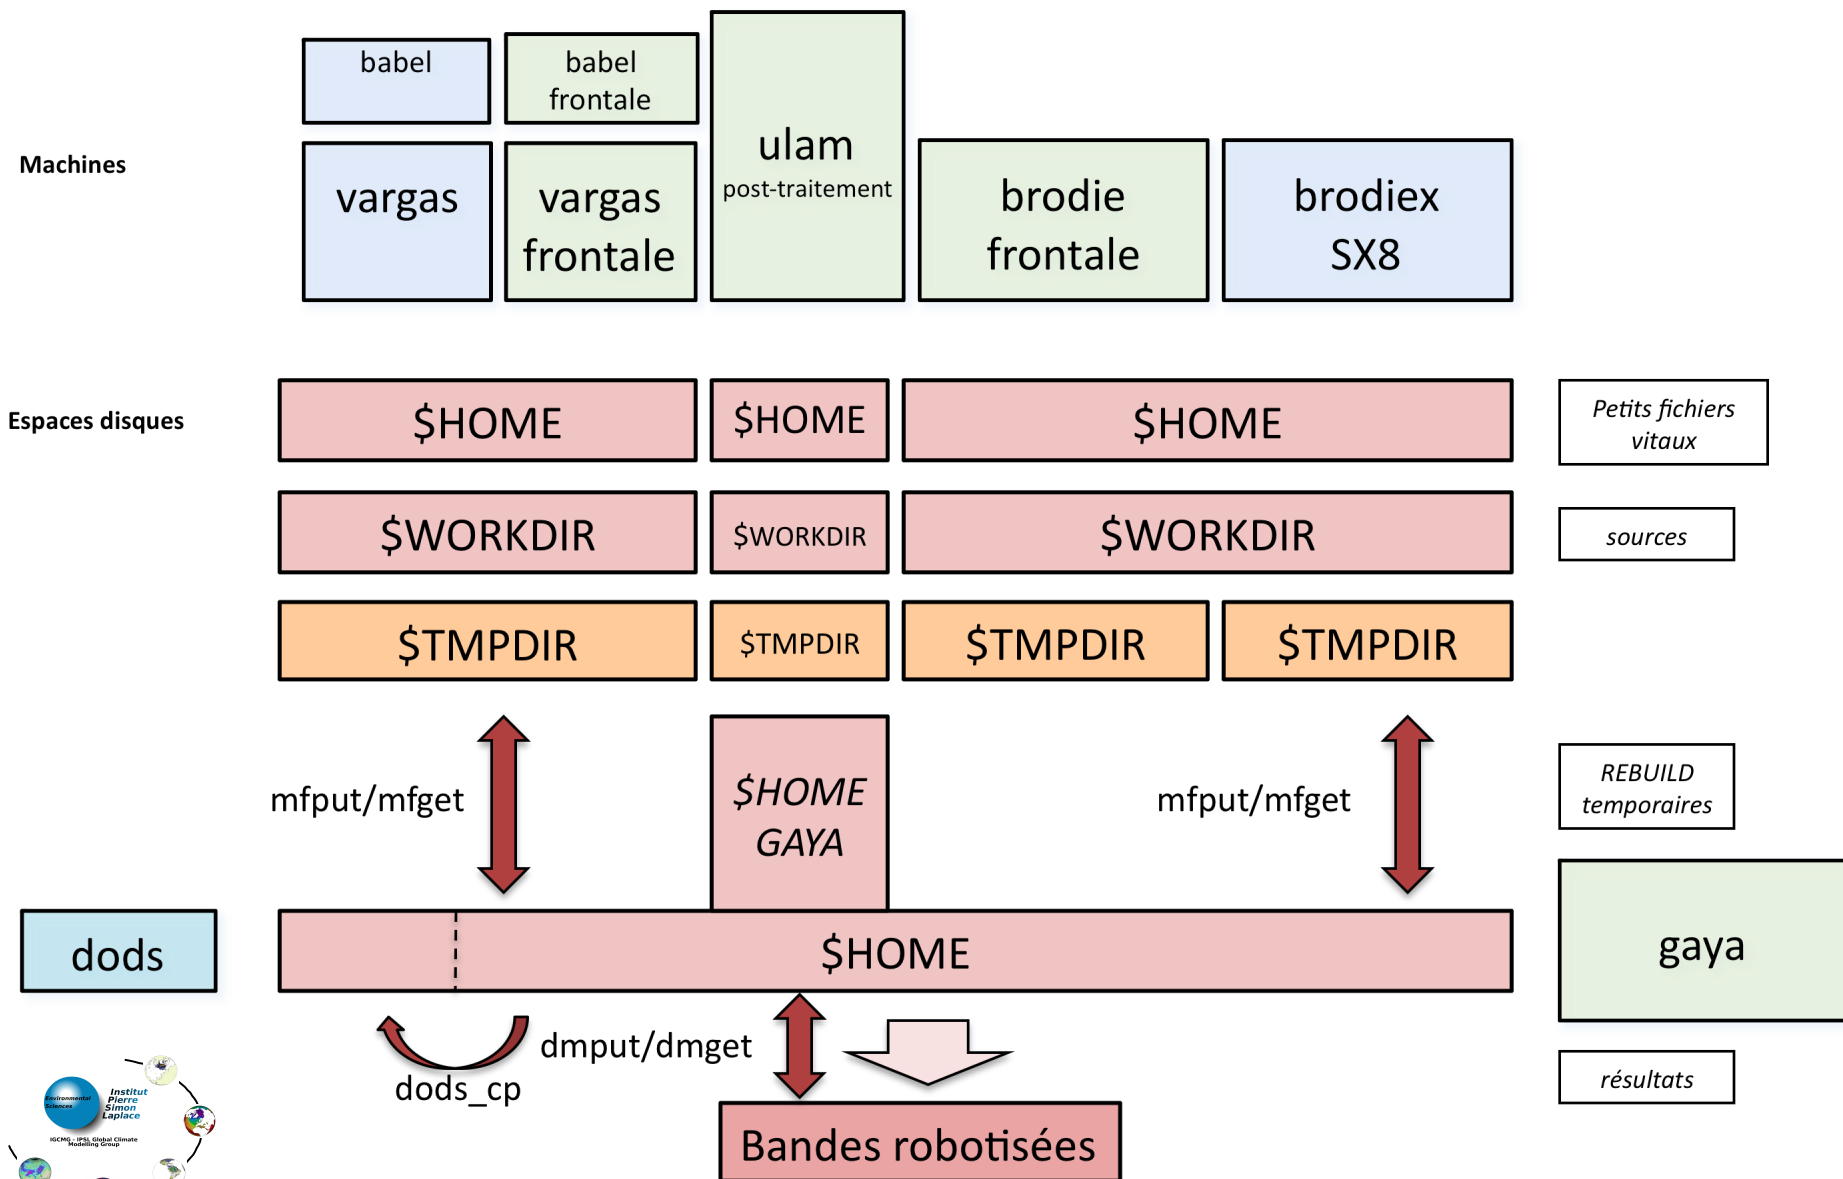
Machines

babel

babel frontale

ulam
post-traitement

vargas

vargas frontale

brodie frontale

brodiex SX8

Espaces disques

$HOME

$HOME

$HOME

Petits fichiers vitaux

$WORKDIR

$WORKDIR

$WORKDIR

sources

$TMPDIR

$TMPDIR

$TMPDIR

$TMPDIR

mfput/mfget

$HOME GAYA

mfput/mfget

REBUILD temporaires

dods

$HOME

gaya

dods_cp

dmput/dmget

résultats

Bandes robotisées

Environmental Sciences
Institut Pierre Simon Laplace
IGCMG - IPSL Global Climate Modelling Group